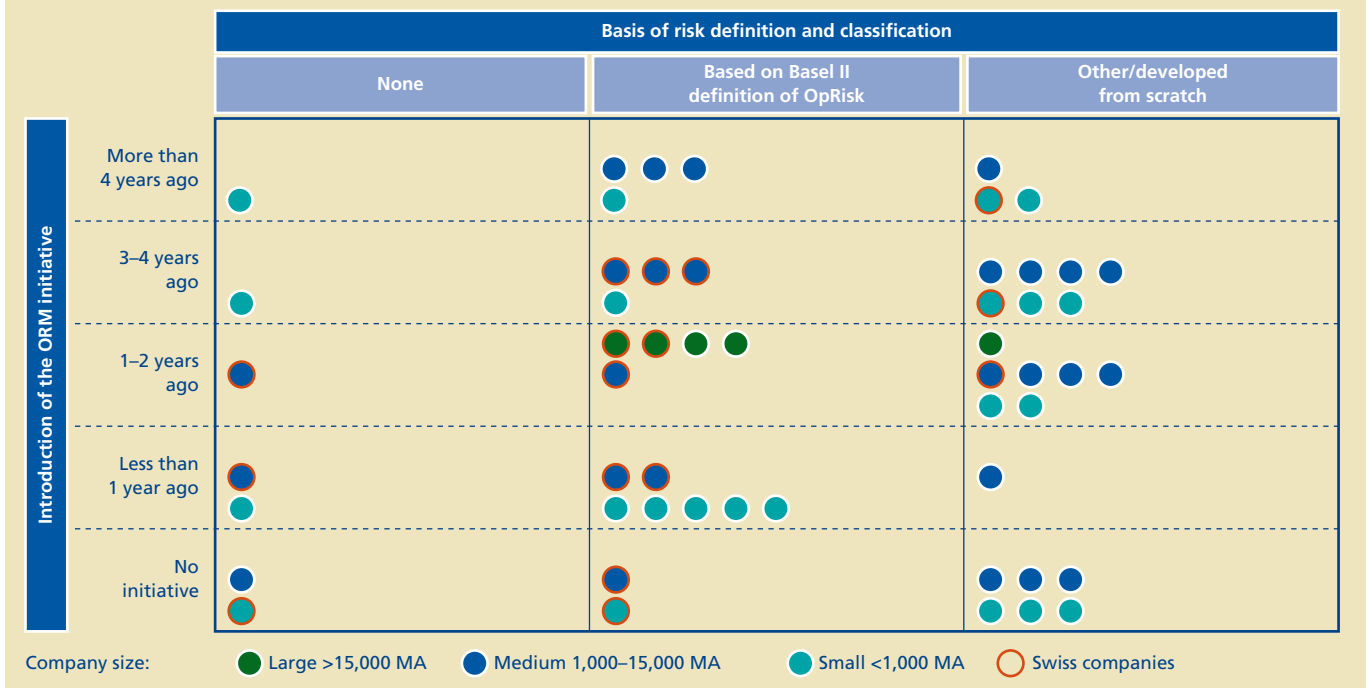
Basis of risk definition and classification

| | None | Based on Basel II definition of OpRisk | Other/developed from scratch |
|---|---|---|---|
| More than 4 years ago | | | |
| 3–4 years ago | | | |
| 1–2 years ago | | | |
| Less than 1 year ago | | | |
| No initiative | | | |

Introduction of the ORM initiative

Company size: Large >15,000 MA Medium 1,000–15,000 MA Small <1,000 MA Swiss companies